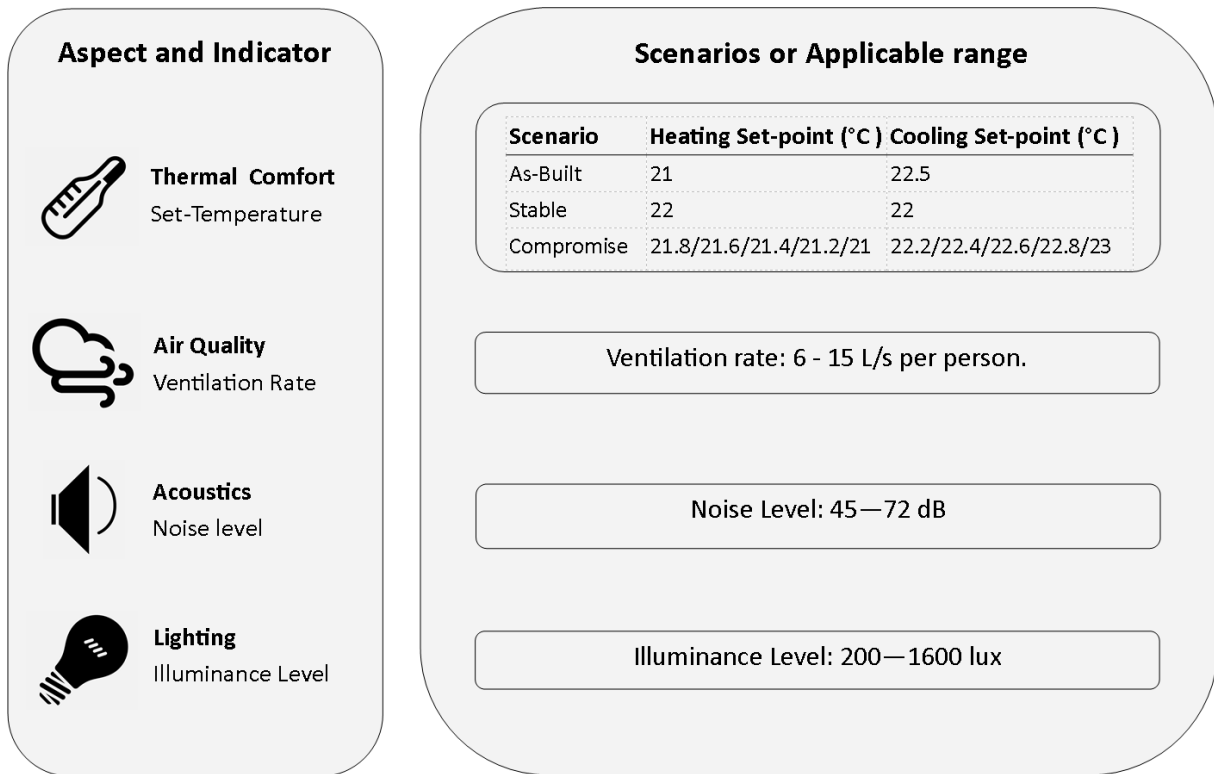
Aspect and Indicator

Thermal Comfort
Set-Temperature

Air Quality
Ventilation Rate

Acoustics
Noise level

Lighting
Illuminance Level

Scenarios or Applicable range

| Scenario | Heating Set-point (°C ) | Cooling Set-point (°C ) |
|---|---|---|
| As-Built | 21 | 22.5 |
| Stable | 22 | 22 |
| Compromise | 21.8/21.6/21.4/21.2/21 | 22.2/22.4/22.6/22.8/23 |

Ventilation rate: 6 - 15 L/s per person.

Noise Level: 45—72 dB

Illuminance Level: 200—1600 lux